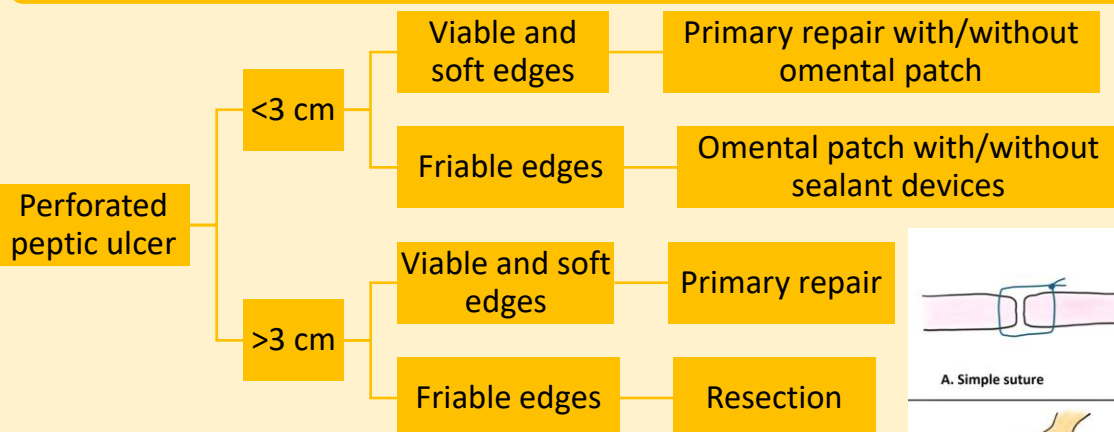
Perforated peptic ulcer

<3 cm

Viable and soft edges

Primary repair with/without omental patch

Friable edges

Omental patch with/without sealant devices

>3 cm

Viable and soft edges

Primary repair

Friable edges

Resection

A. Simple suture